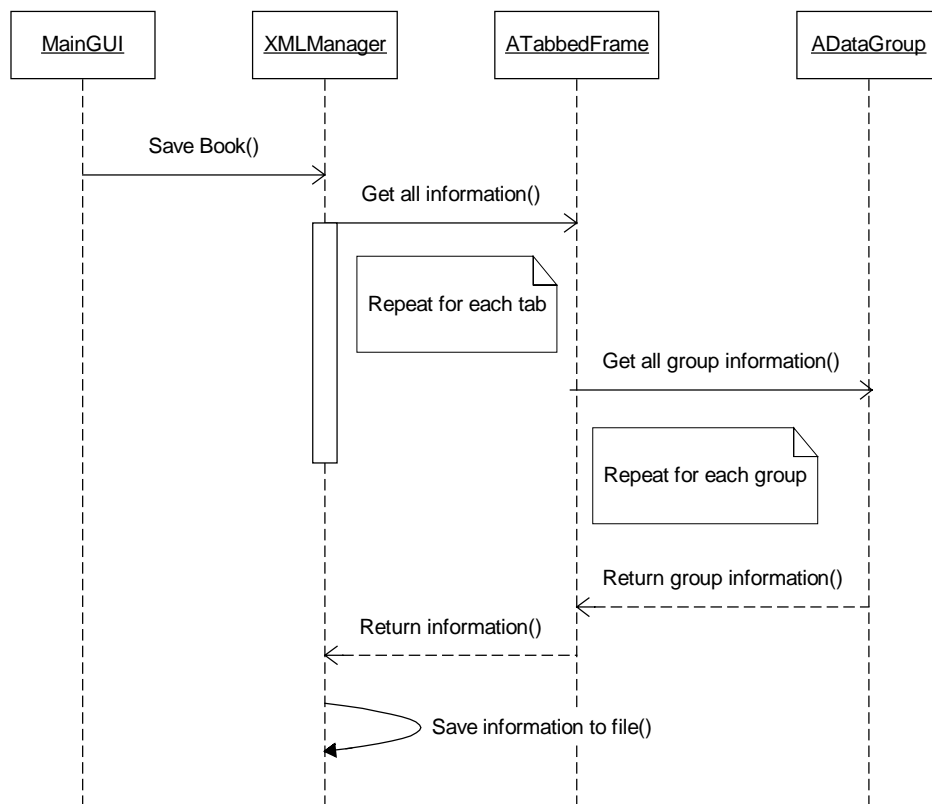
MainGUI

XMLManager

ATabbedFrame

ADataGroup

Save Book()

Get all information()

Repeat for each tab

Get all group information()

Repeat for each group

Return group information()

Return information()

Save information to file()